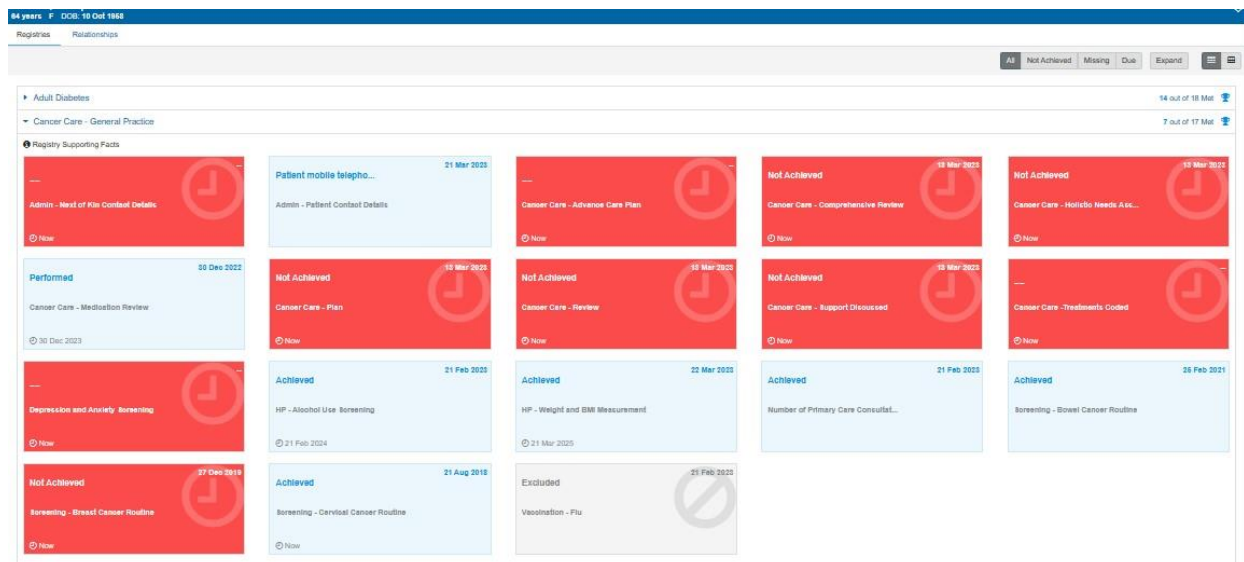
64 years F DOB: 10 Oct 1958

Registries Relationships

All Not Achieved Missing Due Expand

Adult Diabetes 14 out of 18 Met

Cancer Care - General Practice 7 out of 17 Met

Registry Supporting Facts

--
---
Admin - Next of Kin Contact Details
Now

21 Mar 2023
Patient mobile telepho...
Admin - Patient Contact Details

--
---
Cancer Care - Advance Care Plan
Now

13 Mar 2023
Not Achieved
Cancer Care - Comprehensive Review
Now

13 Mar 2023
Not Achieved
Cancer Care - Holistic Needs Ass...
Now

30 Dec 2022
Performed
Cancer Care - Medication Review
30 Dec 2023

13 Mar 2023
Not Achieved
Cancer Care - Plan
Now

13 Mar 2023
Not Achieved
Cancer Care - Review
Now

13 Mar 2023
Not Achieved
Cancer Care - Support Discussed
Now

--
---
Cancer Care -Treatments Coded
Now

--
---
Depression and Anxiety Screening
Now

21 Feb 2023
Achieved
HP - Alcohol Use Screening
21 Feb 2024

22 Mar 2023
Achieved
HP - Weight and BMI Measurement
21 Mar 2025

21 Feb 2023
Achieved
Number of Primary Care Consultat...

26 Feb 2021
Achieved
Screening - Bowel Cancer Routine

27 Dec 2019
Not Achieved
Screening - Breast Cancer Routine
Now

21 Aug 2018
Achieved
Screening - Cervical Cancer Routine
Now

21 Feb 2023
Excluded
Vaccination - Flu